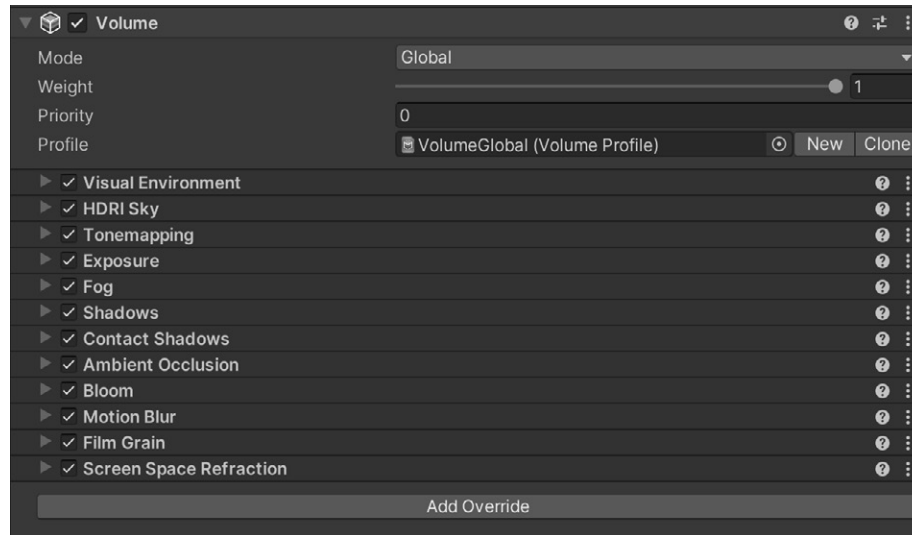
Volume

Mode Global

Weight 1

Priority 0

Profile VolumeGlobal (Volume Profile) New Clone

Visual Environment

HDRI Sky

Tonemapping

Exposure

Fog

Shadows

Contact Shadows

Ambient Occlusion

Bloom

Motion Blur

Film Grain

Screen Space Refraction

Add Override